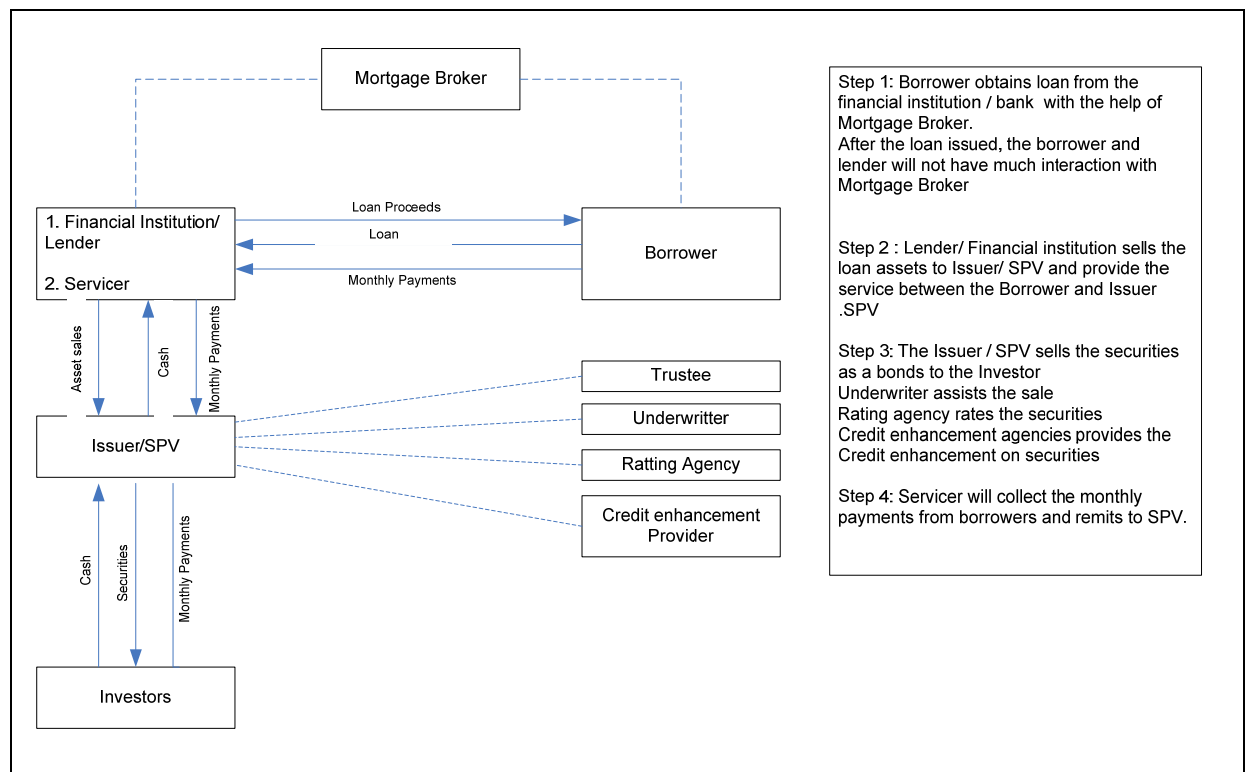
Mortgage Broker

1. Financial Institution/ Lender

2. Servicer

Loan Proceeds

Loan

Monthly Payments

Borrower

Asset sales

Cash

Monthly Payments

Issuer/SPV

Trustee

Underwritter

Ratting Agency

Credit enhancement Provider

Cash

Securities

Monthly Payments

Investors

Step 1: Borrower obtains loan from the financial institution / bank with the help of Mortgage Broker.
After the loan issued, the borrower and lender will not have much interaction with Mortgage Broker

Step 2 : Lender/ Financial institution sells the loan assets to Issuer/ SPV and provide the service between the Borrower and Issuer .SPV

Step 3: The Issuer / SPV sells the securities as a bonds to the Investor
Underwriter assists the sale
Rating agency rates the securities
Credit enhancement agencies provides the Credit enhancement on securities

Step 4: Servicer will collect the monthly payments from borrowers and remits to SPV.